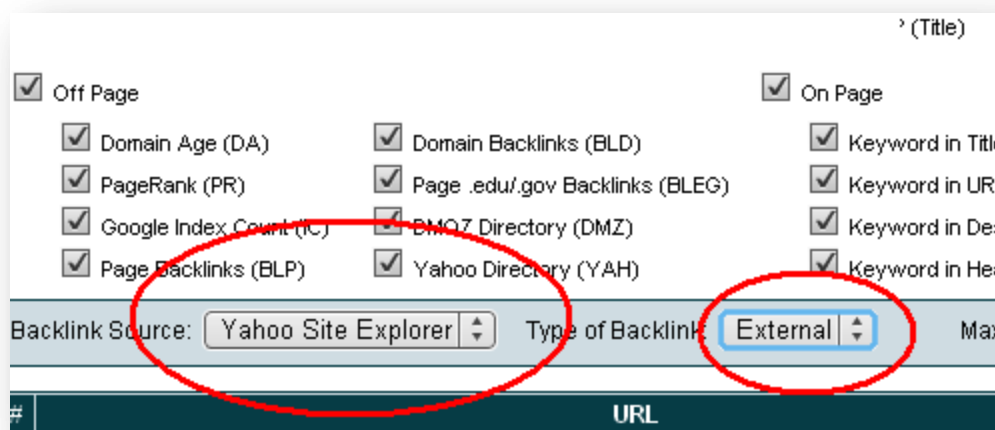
(Title)

Off Page

On Page

Domain Age (DA)
PageRank (PR)
Google Index Count (IC)
Page Backlinks (BLP)

Domain Backlinks (BLD)
Page .edu/.gov Backlinks (BLEG)
DMOZ Directory (DMZ)
Yahoo Directory (YAH)

Keyword in Titl
Keyword in UR
Keyword in Des
Keyword in Hea

Backlink Source: Yahoo Site Explorer
Type of Backlink: External
Ma

#
URL